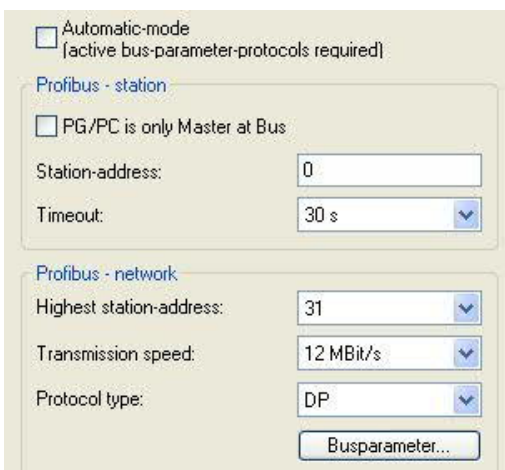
Automatic-mode
(active bus-parameter-protocols required)

Profibus - station

PG/PC is only Master at Bus

Station-address: 0

Timeout: 30 s

Profibus - network

Highest station-address: 31

Transmission speed: 12 MBit/s

Protocol type: DP

Busparameter...